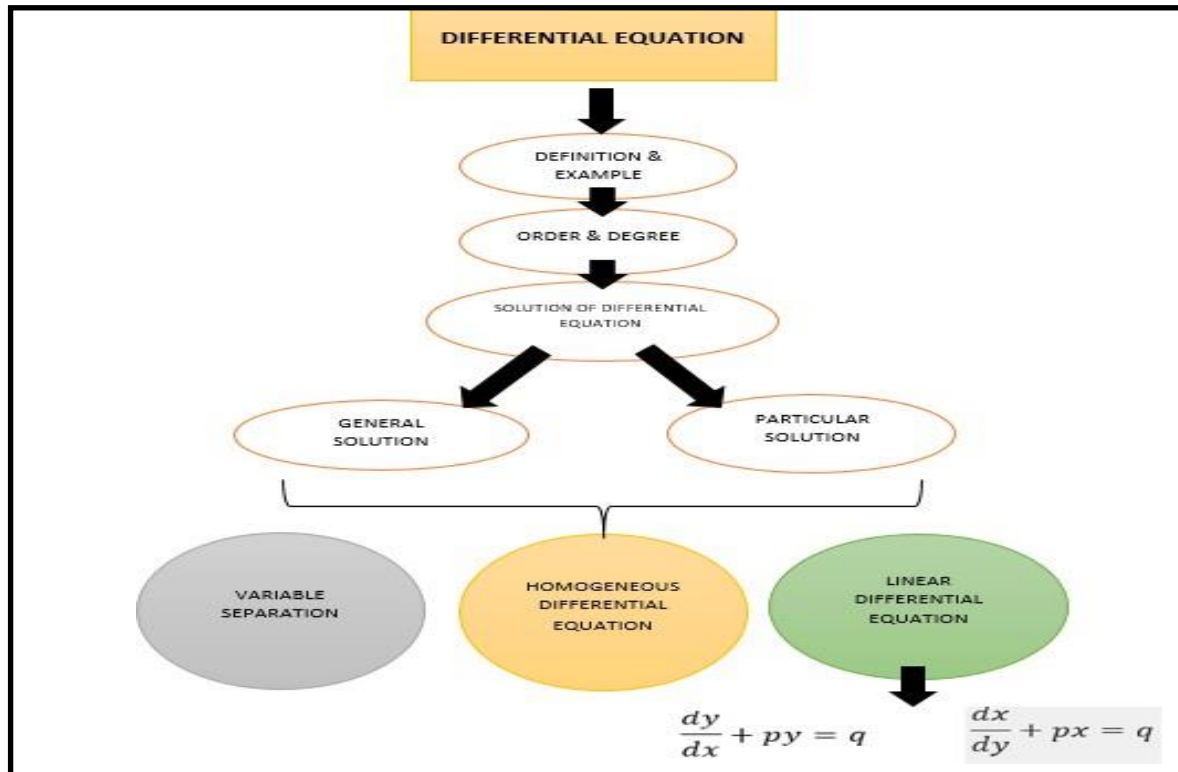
DIFFERENTIAL EQUATION

DEFINITION & EXAMPLE

ORDER & DEGREE

SOLUTION OF DIFFERENTIAL EQUATION

GENERAL SOLUTION

PARTICULAR SOLUTION

VARIABLE SEPARATION

HOMOGENEOUS DIFFERENTIAL EQUATION

LINEAR DIFFERENTIAL EQUATION

$\frac{dy}{dx} + py = q$

$\frac{dx}{dy} + px = q$